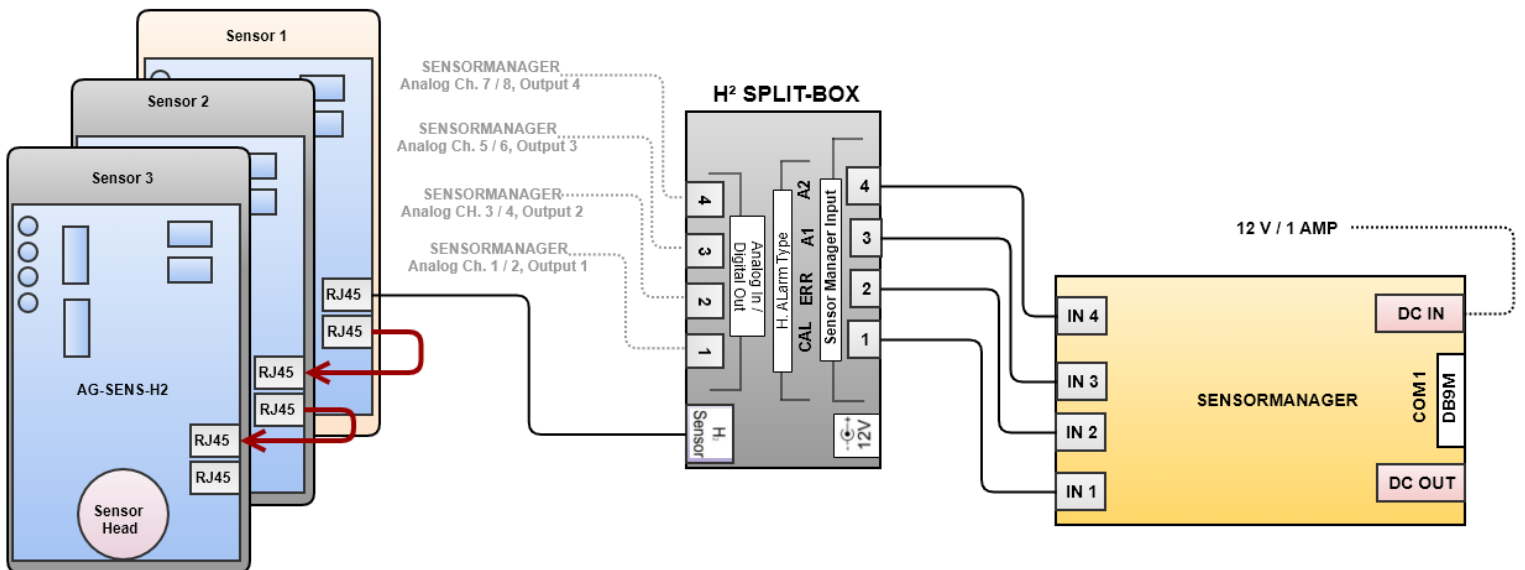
Sensor 1

Sensor 2

Sensor 3

AG-SENS-H2

Sensor Head

RJ45

RJ45

RJ45

RJ45

RJ45

RJ45

SENSORMANAGER Analog Ch. 7 / 8, Output 4

SENSORMANAGER Analog Ch. 5 / 6, Output 3

SENSORMANAGER Analog CH. 3 / 4, Output 2

SENSORMANAGER Analog Ch. 1 / 2, Output 1

H² SPLIT-BOX

4
3
2
1

Analog In / Digital Out

H. ALarm Type

A2
A1
ERR
CAL

Sensor Manager Input

4
3
2
1

$H_2$ Sensor

12V

12 V / 1 AMP

IN 4
IN 3
IN 2
IN 1

DC IN

COM 1

DB9M

SENSORMANAGER

DC OUT